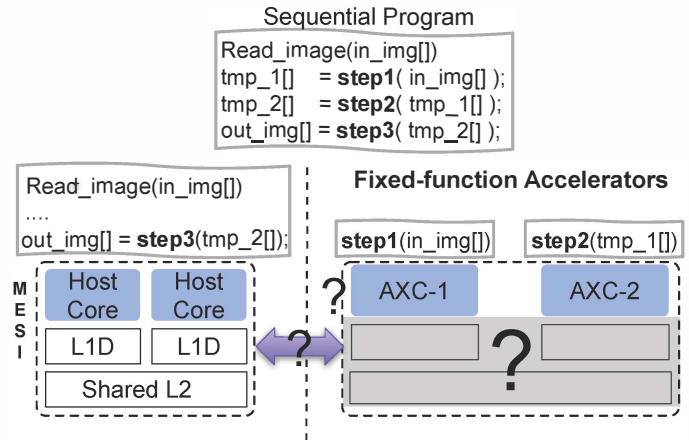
Sequential Program

Read_image(in_img[])
tmp_1[] = **step1**( in_img[] );
tmp_2[] = **step2**( tmp_1[] );
out_img[] = **step3**( tmp_2[] );

Read_image(in_img[])
....
out_img[] = **step3**(tmp_2[]);

Fixed-function Accelerators

**step1**(in_img[])
**step2**(tmp_1[])

M
E
S
I

Host Core
Host Core
L1D
L1D
Shared L2

?
?
?

AXC-1
AXC-2